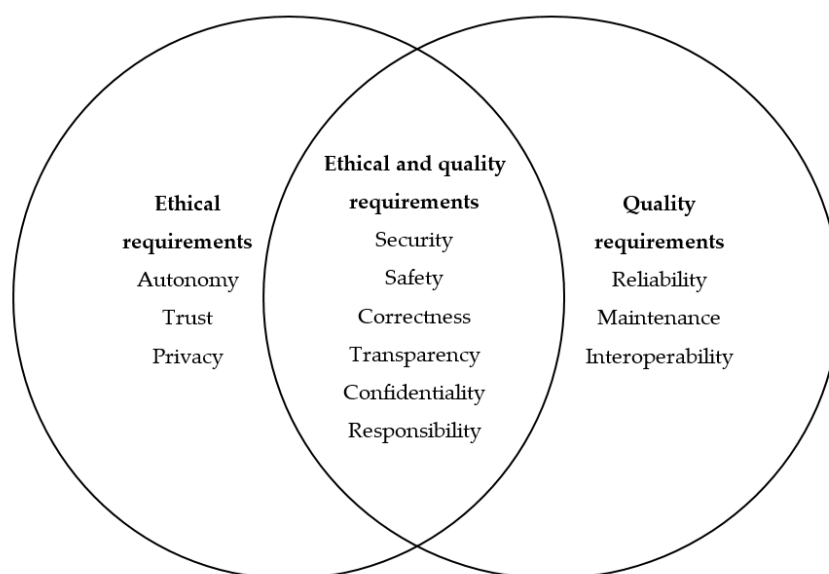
**Ethical requirements**
Autonomy
Trust
Privacy

**Ethical and quality requirements**
Security
Safety
Correctness
Transparency
Confidentiality
Responsibility

**Quality requirements**
Reliability
Maintenance
Interoperability